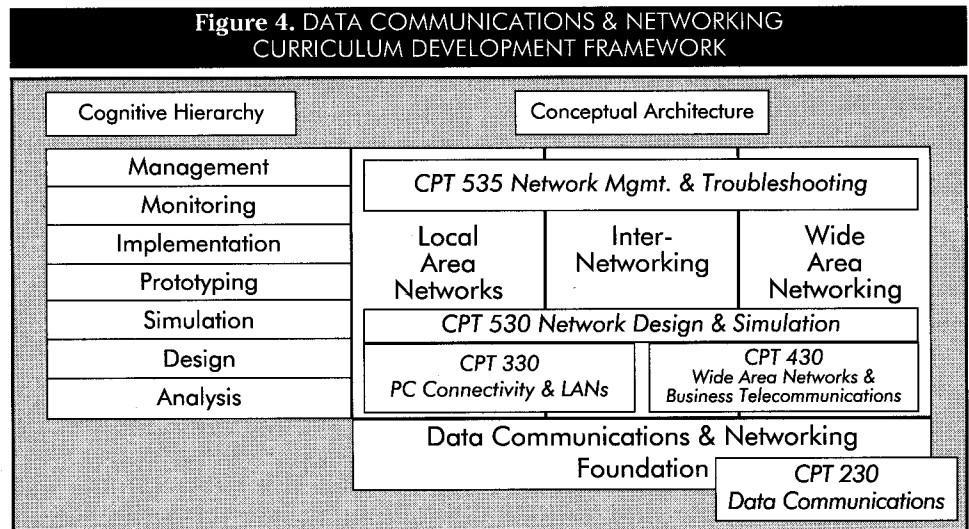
**Figure 4.** DATA COMMUNICATIONS & NETWORKING CURRICULUM DEVELOPMENT FRAMEWORK

Cognitive Hierarchy

Conceptual Architecture

Management
Monitoring
Implementation
Prototyping
Simulation
Design
Analysis

*CPT 535 Network Mgmt. & Troubleshooting*

Local Area Networks

Inter-Networking

Wide Area Networking

*CPT 530 Network Design & Simulation*

*CPT 330 PC Connectivity & LANs*

*CPT 430 Wide Area Networks & Business Telecommunications*

Data Communications & Networking Foundation

*CPT 230 Data Communications*